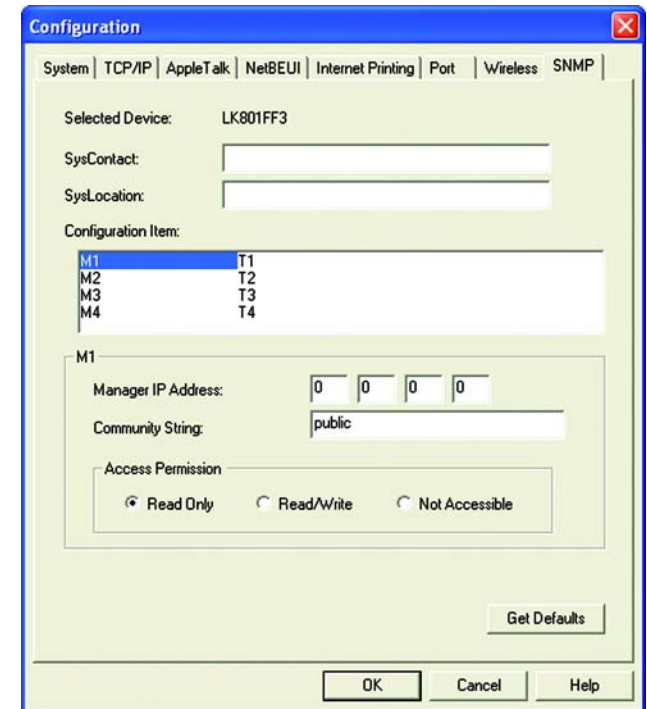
Configuration

System | TCP/IP | AppleTalk | NetBEUI | Internet Printing | Port | Wireless | SNMP

Selected Device: LK801FF3

SysContact:

SysLocation:

Configuration Item:

| | |
|---|---|
| M1 | T1 |
| M2 | T2 |
| M3 | T3 |
| M4 | T4 |

M1

Manager IP Address: 0 0 0 0

Community String: public

Access Permission

Read Only Read/Write Not Accessible

Get Defaults

OK Cancel Help